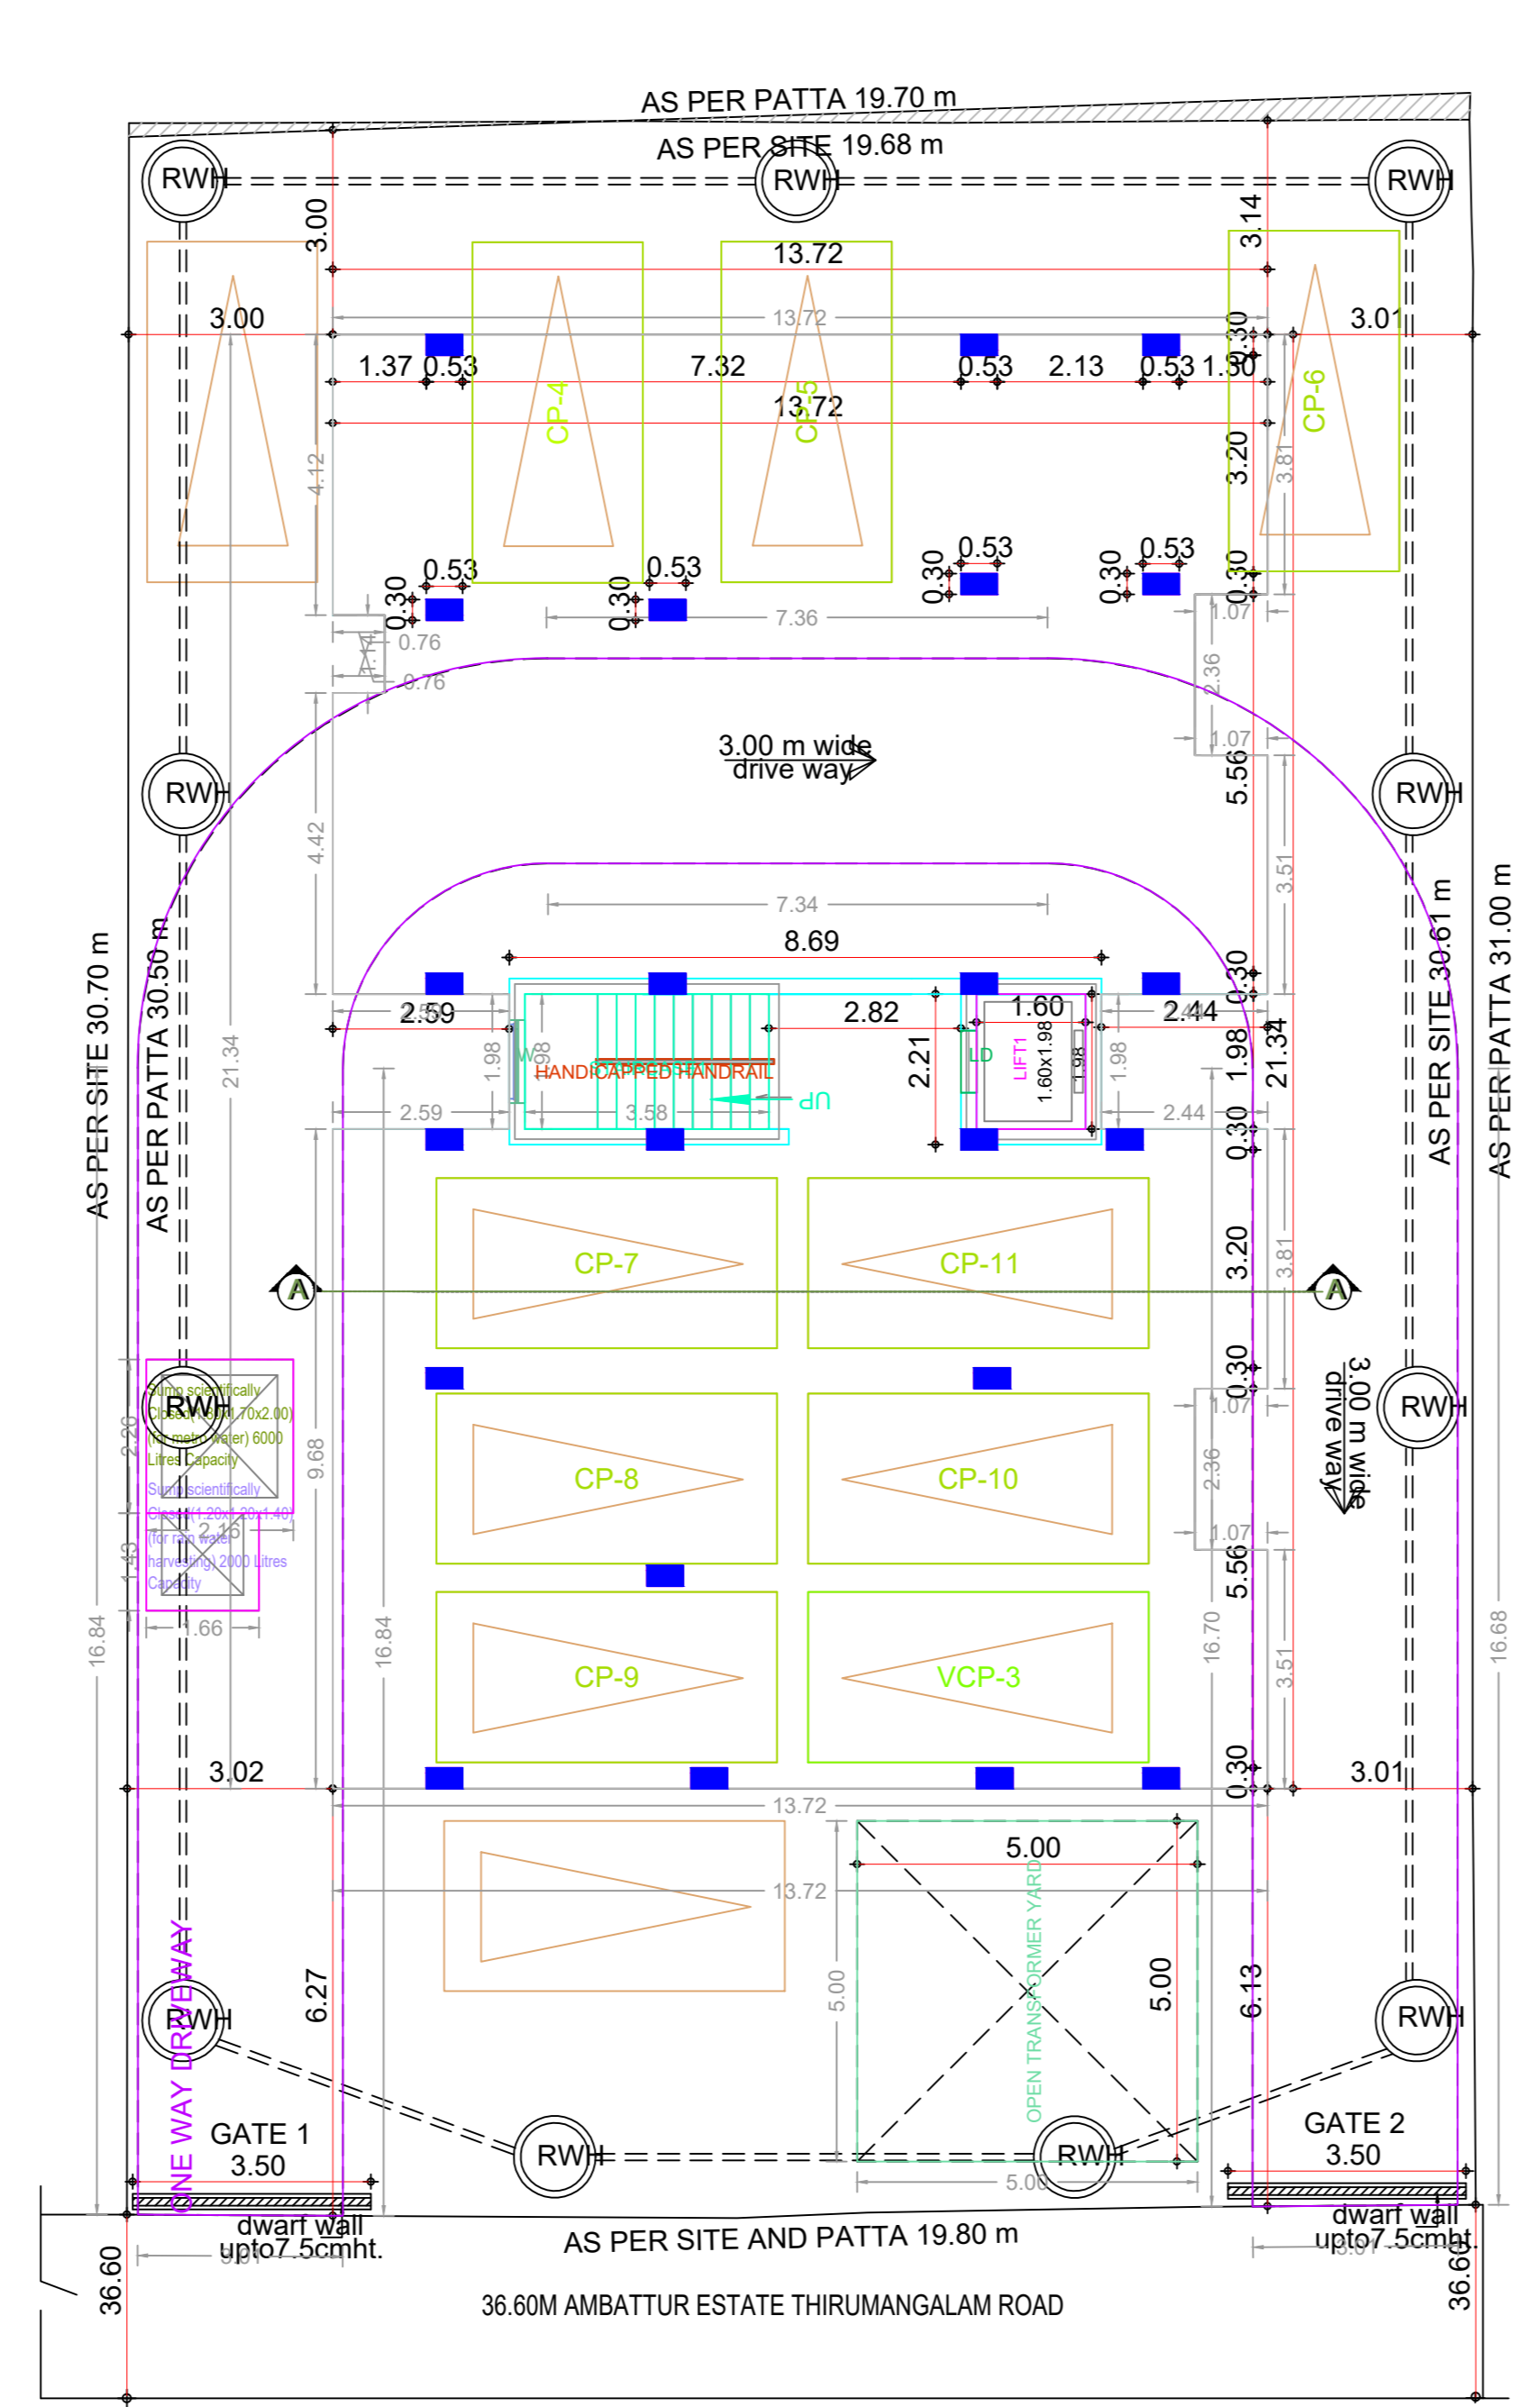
AS PER PATTA 19.70 m
AS PER SITE 19.68 m
RWH RWH RWH
3.00
13.72
3.14
3.00
13.72
3.01
1.37 0.53 7.32 0.53 2.13 0.53 1.30
0.30
13.72
CP-4
CP-5
CP-6
4.12
3.20
3.81
0.53 0.53 0.53 0.53
0.30 0.30 0.30 0.30 0.30
7.36
1.07
0.76
0.76
2.36
1.07
3.00 m wide
drive way
RWH
5.56
RWH
4.42
3.51
7.34
8.69
0.30
2.59 2.82 1.60 2.44
1.98
1.98
W
HANDICAPPED HANDRAIL
UP
2.21
LD
LIFT1
1.60x1.98
1.98
1.98
21.34
21.34
2.59 3.58 2.44
0.30
AS PER SITE 30.70 m
AS PER PATTA 30.50 m
AS PER SITE 30.61 m
AS PER PATTA 31.00 m
CP-7
CP-11
3.20
3.81
A
A
0.30
3.00 m wide
drive way
Sump scientifically Closed (2.00x1.70x2.00) (for metro water) 6000 Litres Capacity
RWH
9.68
2.26
1.07
RWH
2.36
CP-8
CP-10
Sump scientifically Closed (1.20x1.20x1.40) (for rain water harvesting) 2000 Litres Capacity
2.16
1.43
1.07
5.56
1.66
16.84
16.84
16.70
3.51
16.68
CP-9
VCP-3
3.02
0.30
3.01
13.72
5.00
13.72
OPEN TRANSFORMER YARD
ONE WAY DRIVEWAY
RWH
6.27
5.00
5.00
6.13
RWH
GATE 1
3.50
RWH
RWH
5.00
GATE 2
3.50
dwarf wall
upto7.5cmht.
3.01
AS PER SITE AND PATTA 19.80 m
dwarf wall
upto7.5cmht.
3.01
36.60
36.60
36.60M AMBATTUR ESTATE THIRUMANGALAM ROAD